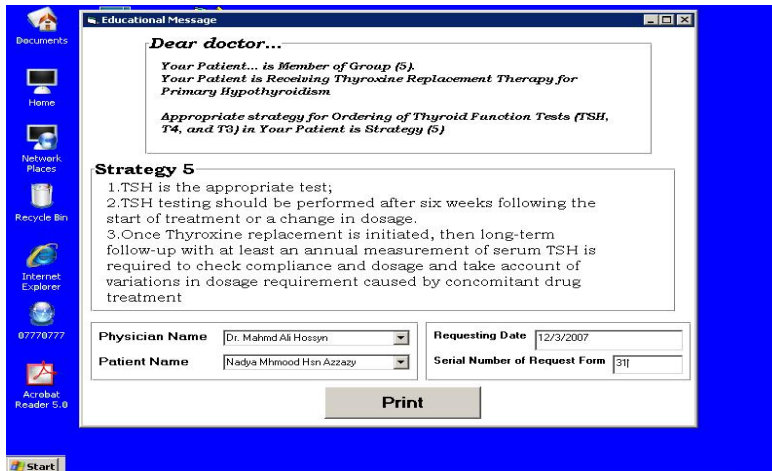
Documents

Home

Network Places

Recycle Bin

Internet Explorer

07770777

Acrobat Reader 5.0

Start

Educational Message

Dear doctor...

Your Patient... is Member of Group (5).
Your Patient is Receiving Thyroxine Replacement Therapy for Primary Hypothyroidism

Appropriate strategy for Ordering of Thyroid Function Tests (TSH, T4, and T3) in Your Patient is Strategy (5)

Strategy 5

1.TSH is the appropriate test;
2.TSH testing should be performed after six weeks following the start of treatment or a change in dosage.
3.Once Thyroxine replacement is initiated, then long-term follow-up with at least an annual measurement of serum TSH is required to check compliance and dosage and take account of variations in dosage requirement caused by concomitant drug treatment

Physician Name Dr. Mahmd Ali Hossyn

Patient Name Nadya Mhmood Hsn Azzazy

Requesting Date 12/3/2007

Serial Number of Request Form 31

Print